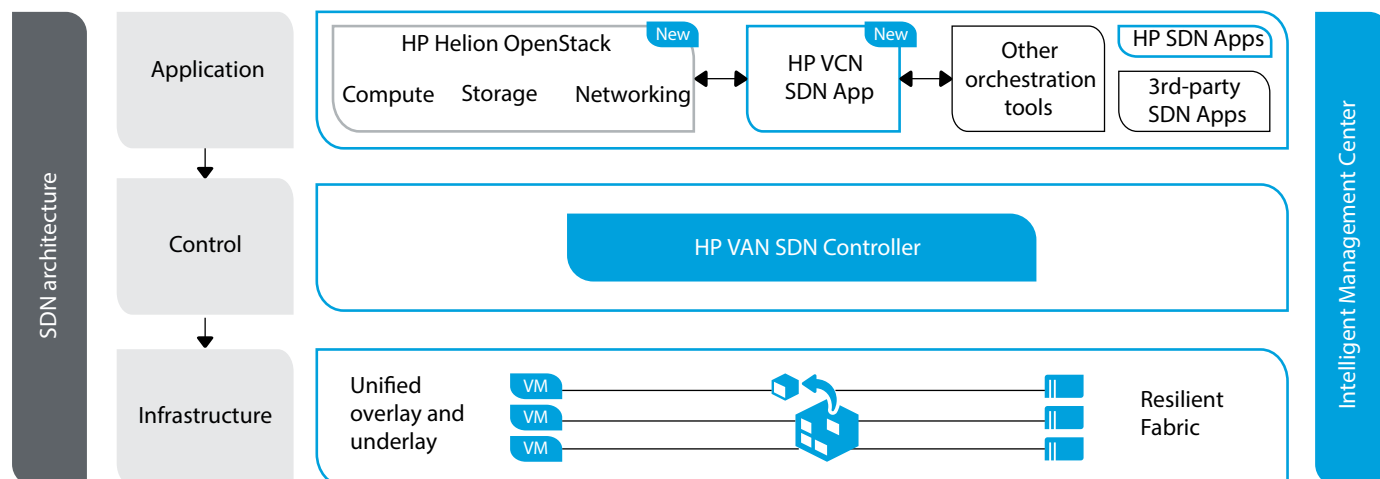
SDN architecture

Application

Control

Infrastructure

HP Helion OpenStack

New

Compute Storage Networking

New

HP VCN SDN App

Other orchestration tools

HP SDN Apps

3rd-party SDN Apps

HP VAN SDN Controller

Unified overlay and underlay

VM

VM

VM

Resilient Fabric

Intelligent Management Center